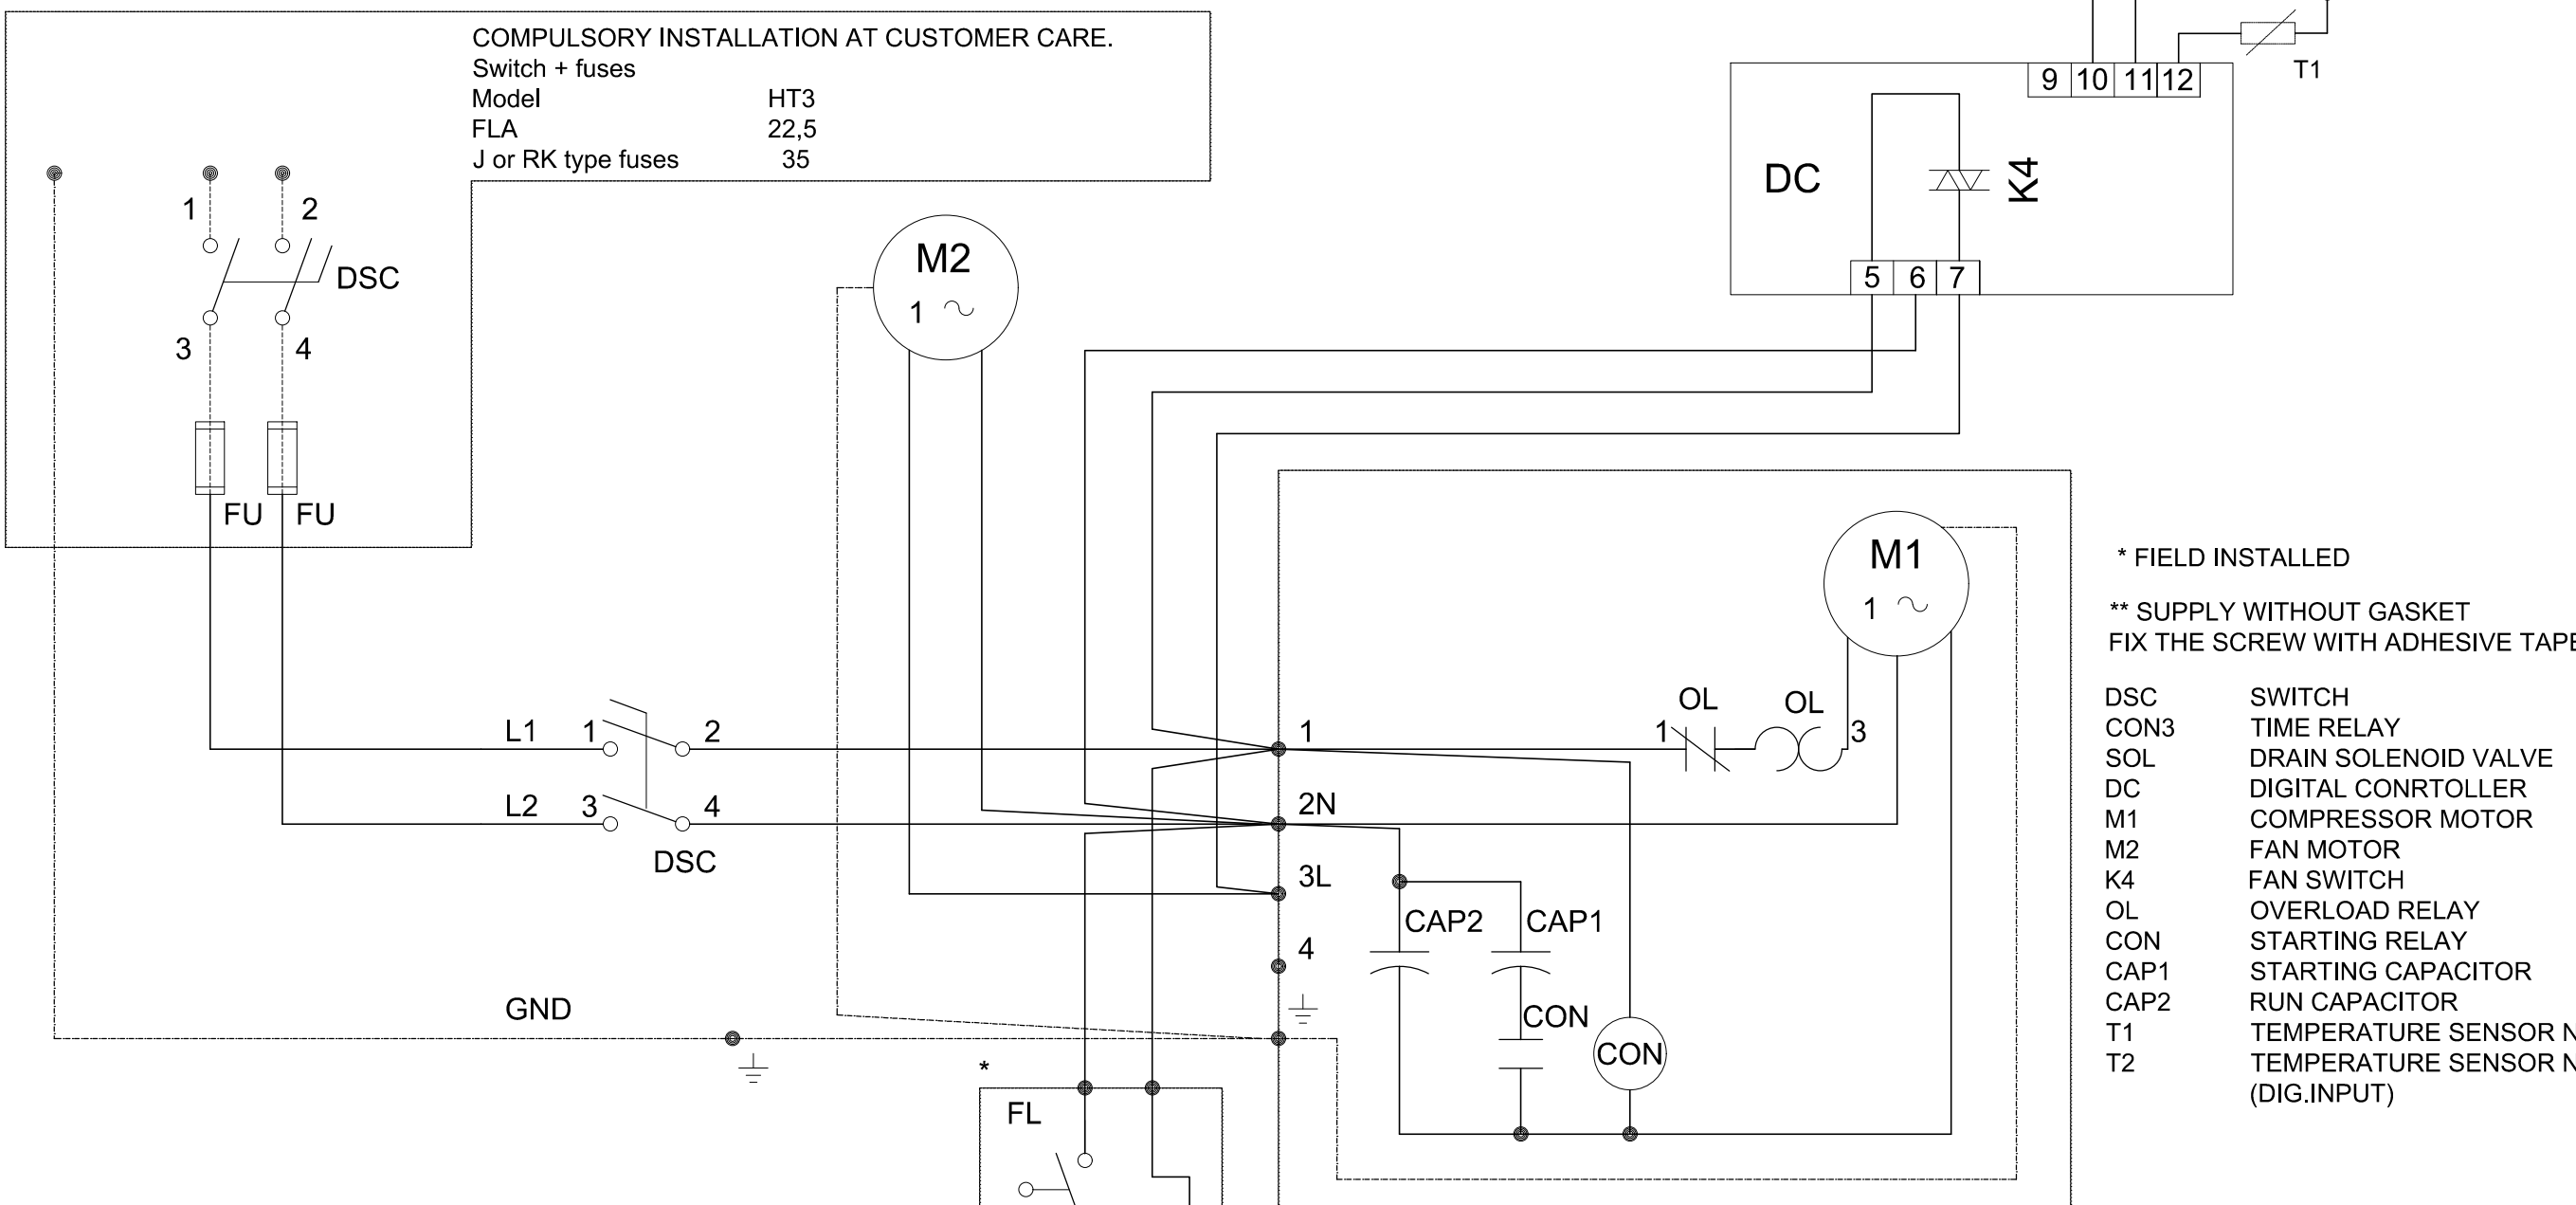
COMPULSORY INSTALLATION AT CUSTOMER CARE.
Switch + fuses

| Model | HT3 |
|---|---|
| FLA | 22,5 |
| J or RK type fuses | 35 |

1 2
DSC
3 4
FU FU

M2
1 ~

DC
K4
9 10 11 12
T1
5 6 7

M1
1 ~

L1 1 2
L2 3 4
DSC
1
2N
3L
4
OL OL
1 3
CAP2 CAP1
CON
CON
GND
*
FL

* FIELD INSTALLED

** SUPPLY WITHOUT GASKET
FIX THE SCREW WITH ADHESIVE TAPE

| | |
|---|---|
| DSC | SWITCH |
| CON3 | TIME RELAY |
| SOL | DRAIN SOLENOID VALVE |
| DC | DIGITAL CONRTOLLER |
| M1 | COMPRESSOR MOTOR |
| M2 | FAN MOTOR |
| K4 | FAN SWITCH |
| OL | OVERLOAD RELAY |
| CON | STARTING RELAY |
| CAP1 | STARTING CAPACITOR |
| CAP2 | RUN CAPACITOR |
| T1 | TEMPERATURE SENSOR N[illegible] |
| T2 | TEMPERATURE SENSOR N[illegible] (DIG.INPUT) |